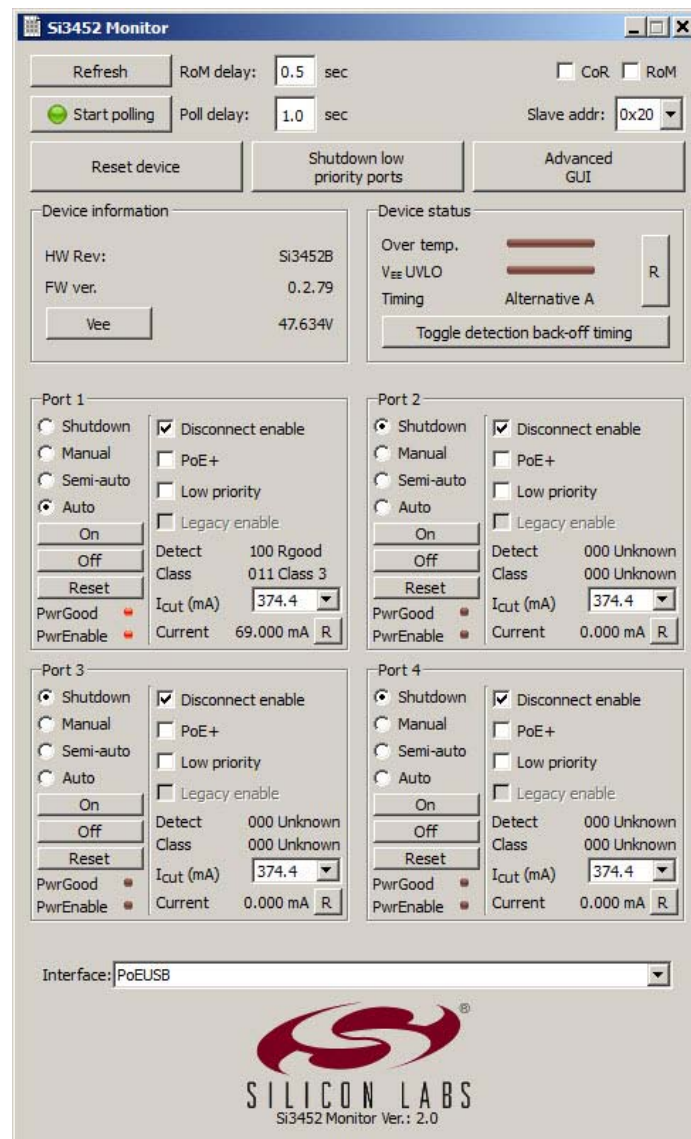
Si3452 Monitor

Refresh RoM delay: 0.5 sec CoR RoM

Start polling Poll delay: 1.0 sec Slave addr: 0x20

Reset device

Shutdown low priority ports

Advanced GUI

Device information

HW Rev: Si3452B

FW ver. 0.2.79

Vee 47.634V

Device status

Over temp.

$V_{EE}$ UVLO

R

Timing Alternative A

Toggle detection back-off timing

Port 1

Shutdown
Manual
Semi-auto
Auto
On
Off
Reset
PwrGood
PwrEnable

Disconnect enable
PoE+
Low priority
Legacy enable
Detect 100 Rgood
Class 011 Class 3
$I_{cut}$ (mA) 374.4
Current 69.000 mA R

Port 2

Shutdown
Manual
Semi-auto
Auto
On
Off
Reset
PwrGood
PwrEnable

Disconnect enable
PoE+
Low priority
Legacy enable
Detect 000 Unknown
Class 000 Unknown
$I_{cut}$ (mA) 374.4
Current 0.000 mA R

Port 3

Shutdown
Manual
Semi-auto
Auto
On
Off
Reset
PwrGood
PwrEnable

Disconnect enable
PoE+
Low priority
Legacy enable
Detect 000 Unknown
Class 000 Unknown
$I_{cut}$ (mA) 374.4
Current 0.000 mA R

Port 4

Shutdown
Manual
Semi-auto
Auto
On
Off
Reset
PwrGood
PwrEnable

Disconnect enable
PoE+
Low priority
Legacy enable
Detect 000 Unknown
Class 000 Unknown
$I_{cut}$ (mA) 374.4
Current 0.000 mA R

Interface: PoEUSB

®

SILICON LABS
Si3452 Monitor Ver.: 2.0